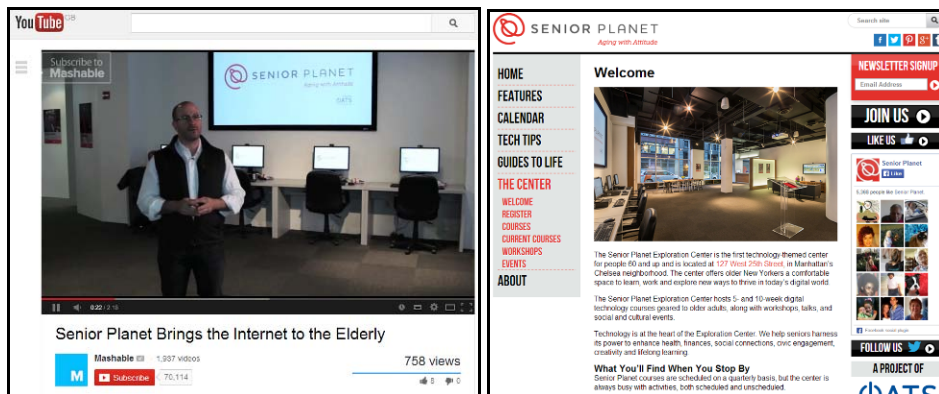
YouTube GB

Subscribe to Mashable

SENIOR PLANET
Aging with Attitude
OATS

0:22 / 2:18

Senior Planet Brings the Internet to the Elderly

Mashable
1,987 videos
Subscribe 70,114
758 views
8 0

SENIOR PLANET
Aging with Attitude

Search site

HOME
FEATURES
CALENDAR
TECH TIPS
GUIDES TO LIFE
THE CENTER
WELCOME
REGISTER
COURSES
CURRENT COURSES
WORKSHOPS
EVENTS
ABOUT

Welcome

The Senior Planet Exploration Center is the first technology-themed center for people 60 and up and is located at 127 West 25th Street, in Manhattan's Chelsea neighborhood. The center offers older New Yorkers a comfortable space to learn, work and explore new ways to thrive in today's digital world.

The Senior Planet Exploration Center hosts 5- and 10-week digital technology courses geared to older adults, along with workshops, talks, and social and cultural events.

Technology is at the heart of the Exploration Center. We help seniors harness its power to enhance health, finances, social connections, civic engagement, creativity and lifelong learning.

What You'll Find When You Stop By
Senior Planet courses are scheduled on a quarterly basis, but the center is always busy with activities, both scheduled and unscheduled.

NEWSLETTER SIGNUP
Email Address
JOIN US
LIKE US
Senior Planet
Like
5,368 people like Senior Planet.
Facebook social plugin
FOLLOW US
A PROJECT OF
OATS